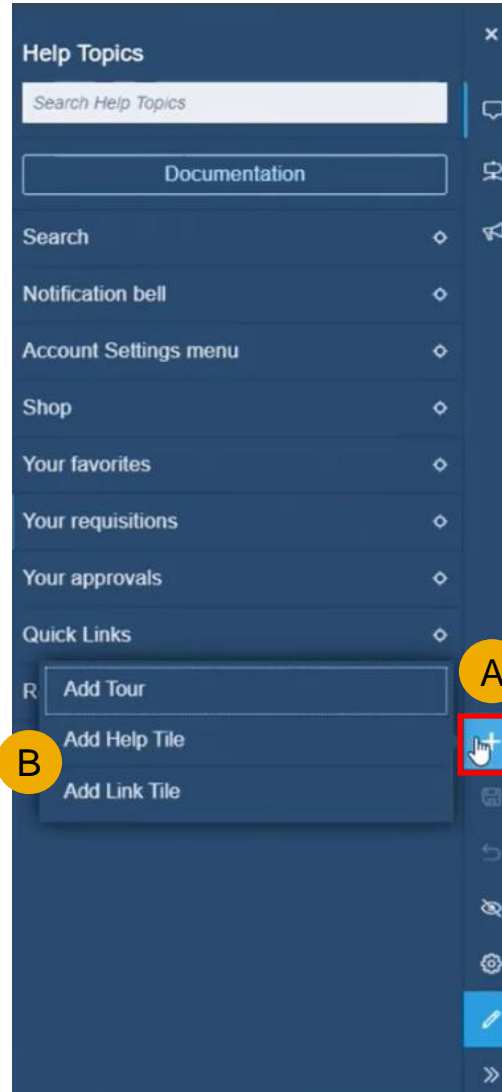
Help Topics

Search Help Topics

Documentation

Search

Notification bell

Account Settings menu

Shop

Your favorites

Your requisitions

Your approvals

Quick Links

R

Add Tour

Add Help Tile

Add Link Tile

A

B